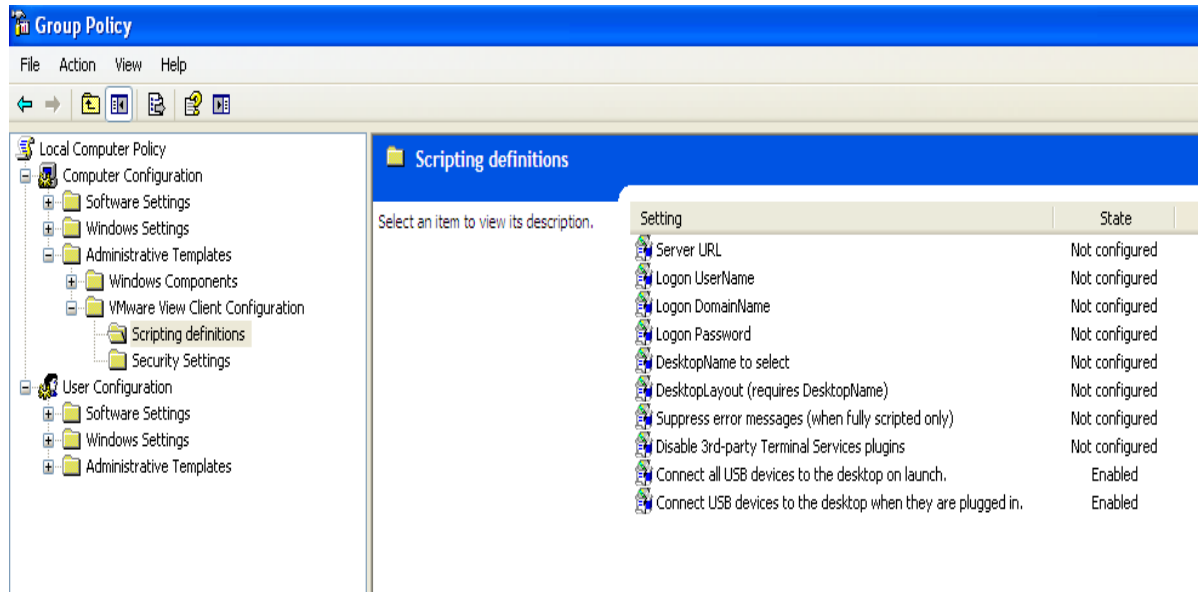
Group Policy

File Action View Help

Local Computer Policy
Computer Configuration
Software Settings
Windows Settings
Administrative Templates
Windows Components
VMware View Client Configuration
Scripting definitions
Security Settings
User Configuration
Software Settings
Windows Settings
Administrative Templates

Scripting definitions

Select an item to view its description.

| Setting | State |
|---|---|
| Server URL | Not configured |
| Logon UserName | Not configured |
| Logon DomainName | Not configured |
| Logon Password | Not configured |
| DesktopName to select | Not configured |
| DesktopLayout (requires DesktopName) | Not configured |
| Suppress error messages (when fully scripted only) | Not configured |
| Disable 3rd-party Terminal Services plugins | Not configured |
| Connect all USB devices to the desktop on launch. | Enabled |
| Connect USB devices to the desktop when they are plugged in. | Enabled |